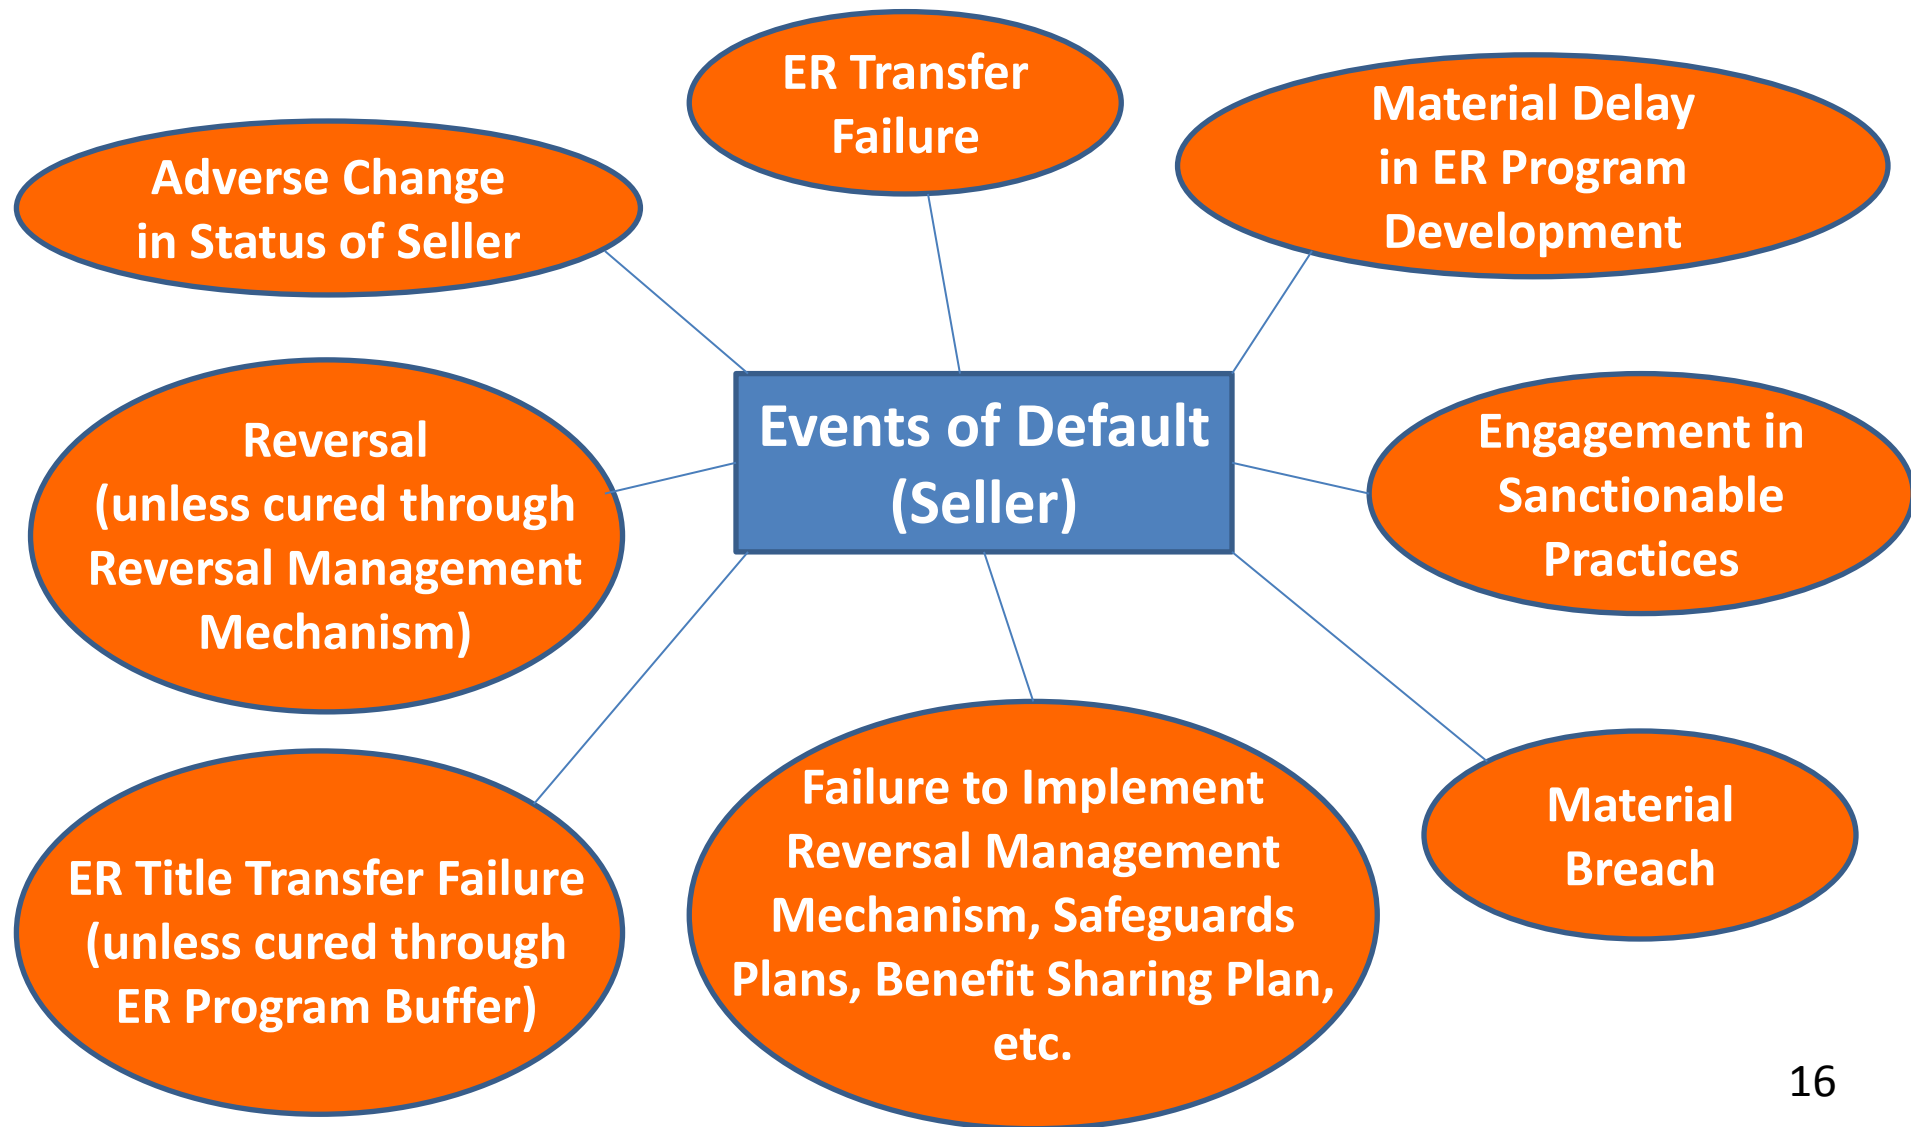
ER Transfer Failure

Adverse Change in Status of Seller

Material Delay in ER Program Development

Events of Default (Seller)

Reversal (unless cured through Reversal Management Mechanism)

Engagement in Sanctionable Practices

ER Title Transfer Failure (unless cured through ER Program Buffer)

Failure to Implement Reversal Management Mechanism, Safeguards Plans, Benefit Sharing Plan, etc.

Material Breach

16